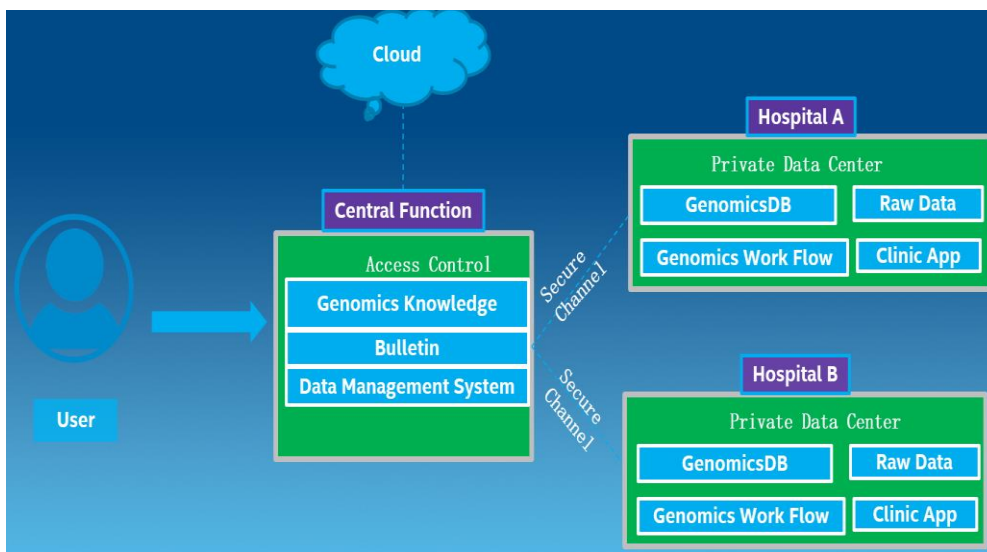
Cloud

Central Function

Access Control

Genomics Knowledge

Bulletin

Data Management System

User

Secure Channel

Secure Channel

Hospital A

Private Data Center

GenomicsDB

Raw Data

Genomics Work Flow

Clinic App

Hospital B

Private Data Center

GenomicsDB

Raw Data

Genomics Work Flow

Clinic App